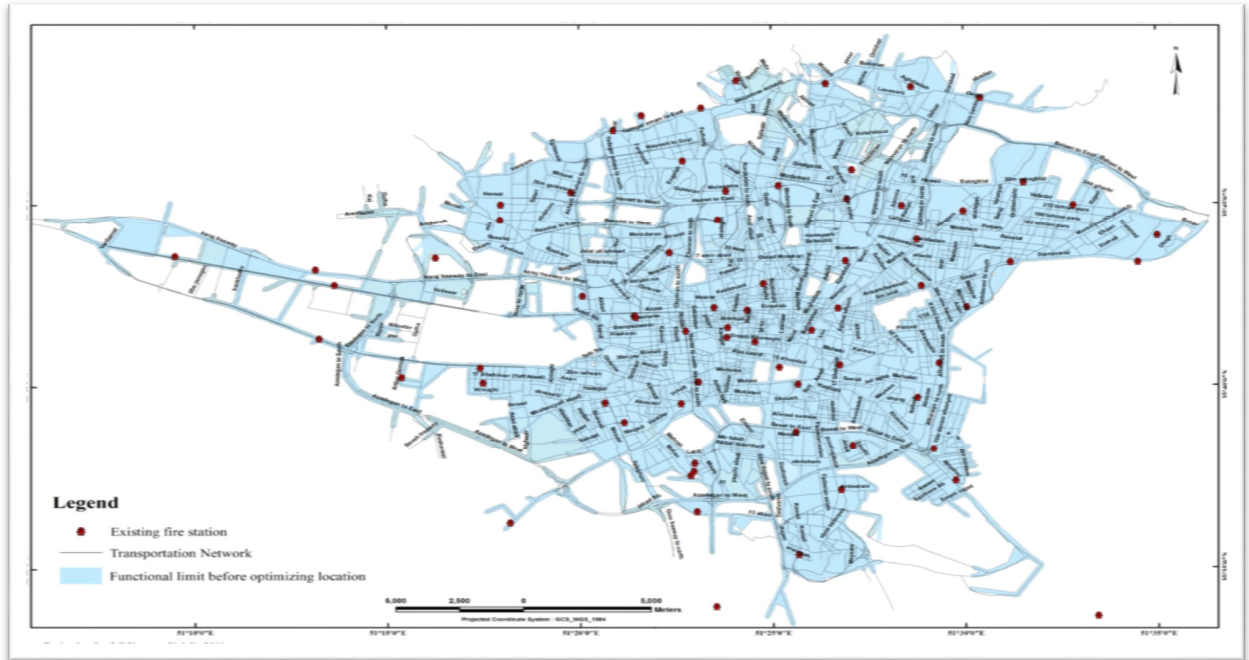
Legend

Existing fire station

Transportation Network

Functional limit before optimizing location

5,000 2,500 0 5,000 Meters

Projected Coordinate System: GCS_WGS_1984

51°10'0"E 51°15'0"E 51°20'0"E 51°25'0"E 51°30'0"E 51°35'0"E